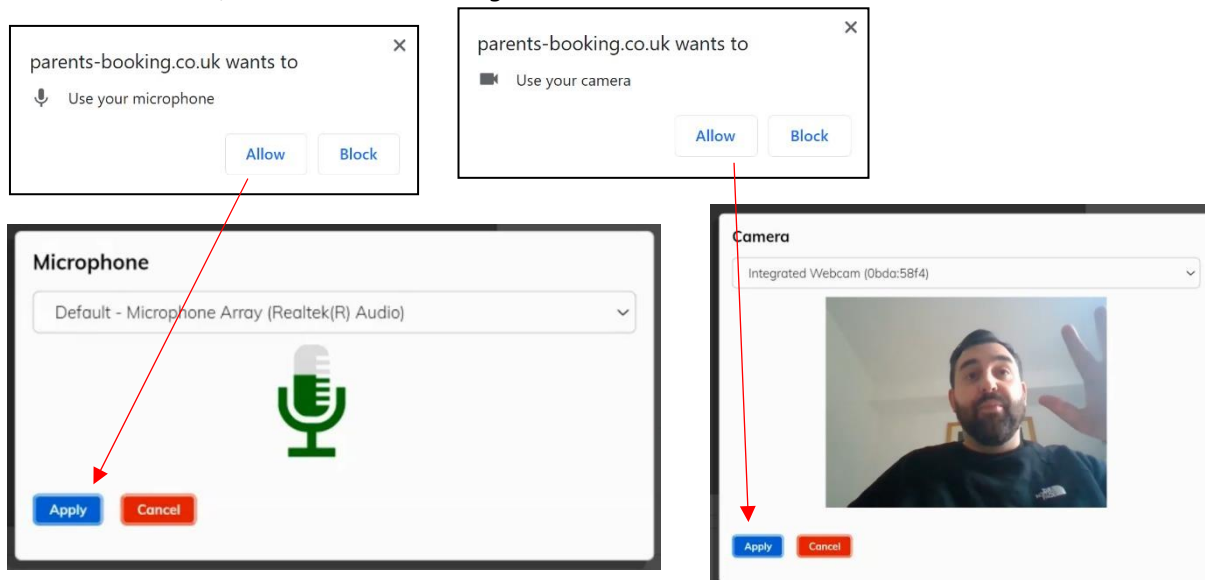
parents-booking.co.uk wants to
Use your microphone
Allow
Block

parents-booking.co.uk wants to
Use your camera
Allow
Block

Microphone
Default - Microphone Array (Realtek(R) Audio)
Apply
Cancel

Camera
Integrated Webcam (0bda:58f4)
Apply
Cancel